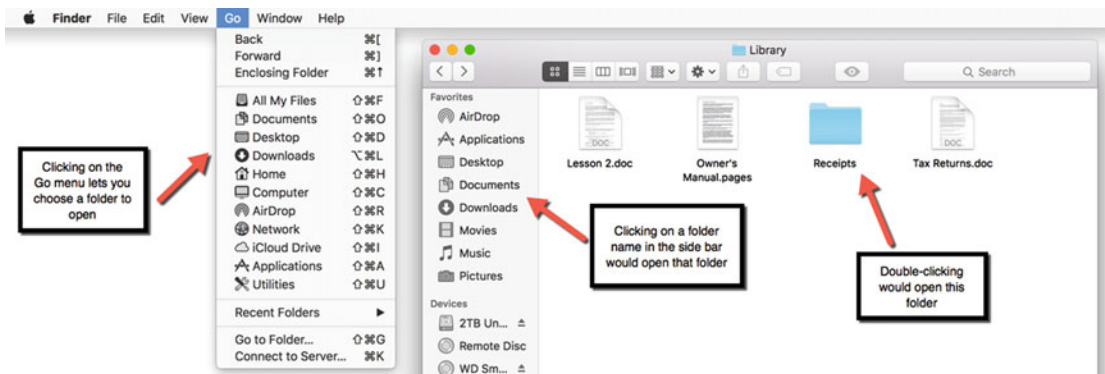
Finder File Edit View Go Window Help

Back ⌘[
Forward ⌘]
Enclosing Folder ⌘↑

All My Files ⇧⌘F
Documents ⇧⌘O
Desktop ⇧⌘D
Downloads ⌥⌘L
Home ⇧⌘H
Computer ⇧⌘C
AirDrop ⇧⌘R
Network ⇧⌘K
iCloud Drive ⇧⌘I
Applications ⇧⌘A
Utilities ⇧⌘U

Recent Folders ▶

Go to Folder... ⇧⌘G
Connect to Server... ⌘K

Clicking on the Go menu lets you choose a folder to open

Library

Q Search

Favorites
AirDrop
Applications
Desktop
Documents
Downloads
Movies
Music
Pictures

Devices
2TB Un... ≏
Remote Disc
WD Sm... ≏

DOC
Lesson 2.doc

Owner's Manual.pages

Receipts

DOC
Tax Returns.doc

Clicking on a folder name in the side bar would open that folder

Double-clicking would open this folder